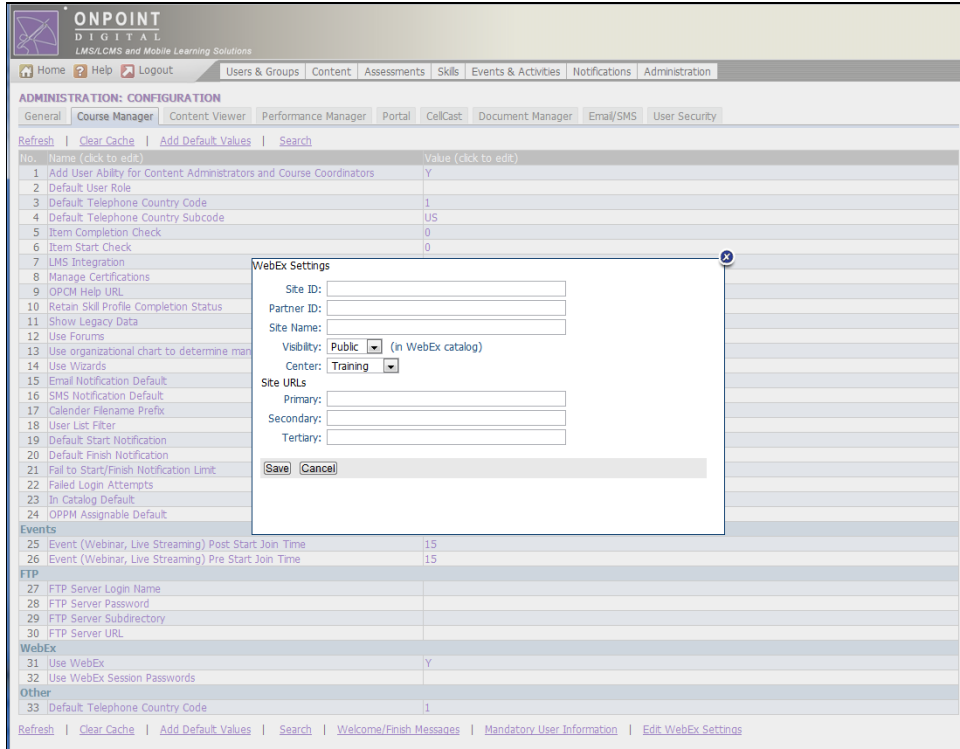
ONPOINT
DIGITAL
LMS/LCMS and Mobile Learning Solutions

Home Help Logout

Users & Groups | Content | Assessments | Skills | Events & Activities | Notifications | Administration

ADMINISTRATION: CONFIGURATION

General | Course Manager | Content Viewer | Performance Manager | Portal | CellCast | Document Manager | Email/SMS | User Security

Refresh | Clear Cache | Add Default Values | Search

| No. | Name (click to edit) | Value (click to edit) |
|---|---|---|
| 1 | Add User Ability for Content Administrators and Course Coordinators | Y |
| 2 | Default User Role | |
| 3 | Default Telephone Country Code | 1 |
| 4 | Default Telephone Country Subcode | US |
| 5 | Item Completion Check | 0 |
| 6 | Item Start Check | 0 |
| 7 | LMS Integration | |
| 8 | Manage Certifications | |
| 9 | OPCM Help URL | |
| 10 | Retain Skill Profile Completion Status | |
| 11 | Show Legacy Data | |
| 12 | Use Forums | |
| 13 | Use organizational chart to determine man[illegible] | |
| 14 | Use Wizards | |
| 15 | Email Notification Default | |
| 16 | SMS Notification Default | |
| 17 | Calender Filename Prefix | |
| 18 | User List Filter | |
| 19 | Default Start Notification | |
| 20 | Default Finish Notification | |
| 21 | Fail to Start/Finish Notification Limit | |
| 22 | Failed Login Attempts | |
| 23 | In Catalog Default | |
| 24 | OPPM Assignable Default | |
| Events | | |
| 25 | Event (Webinar, Live Streaming) Post Start Join Time | 15 |
| 26 | Event (Webinar, Live Streaming) Pre Start Join Time | 15 |
| FTP | | |
| 27 | FTP Server Login Name | |
| 28 | FTP Server Password | |
| 29 | FTP Server Subdirectory | |
| 30 | FTP Server URL | |
| WebEx | | |
| 31 | Use WebEx | Y |
| 32 | Use WebEx Session Passwords | |
| Other | | |
| 33 | Default Telephone Country Code | 1 |

WebEx Settings
Site ID:
Partner ID:
Site Name:
Visibility: Public (in WebEx catalog)
Center: Training
Site URLs
Primary:
Secondary:
Tertiary:
Save Cancel

Refresh | Clear Cache | Add Default Values | Search | Welcome/Finish Messages | Mandatory User Information | Edit WebEx Settings